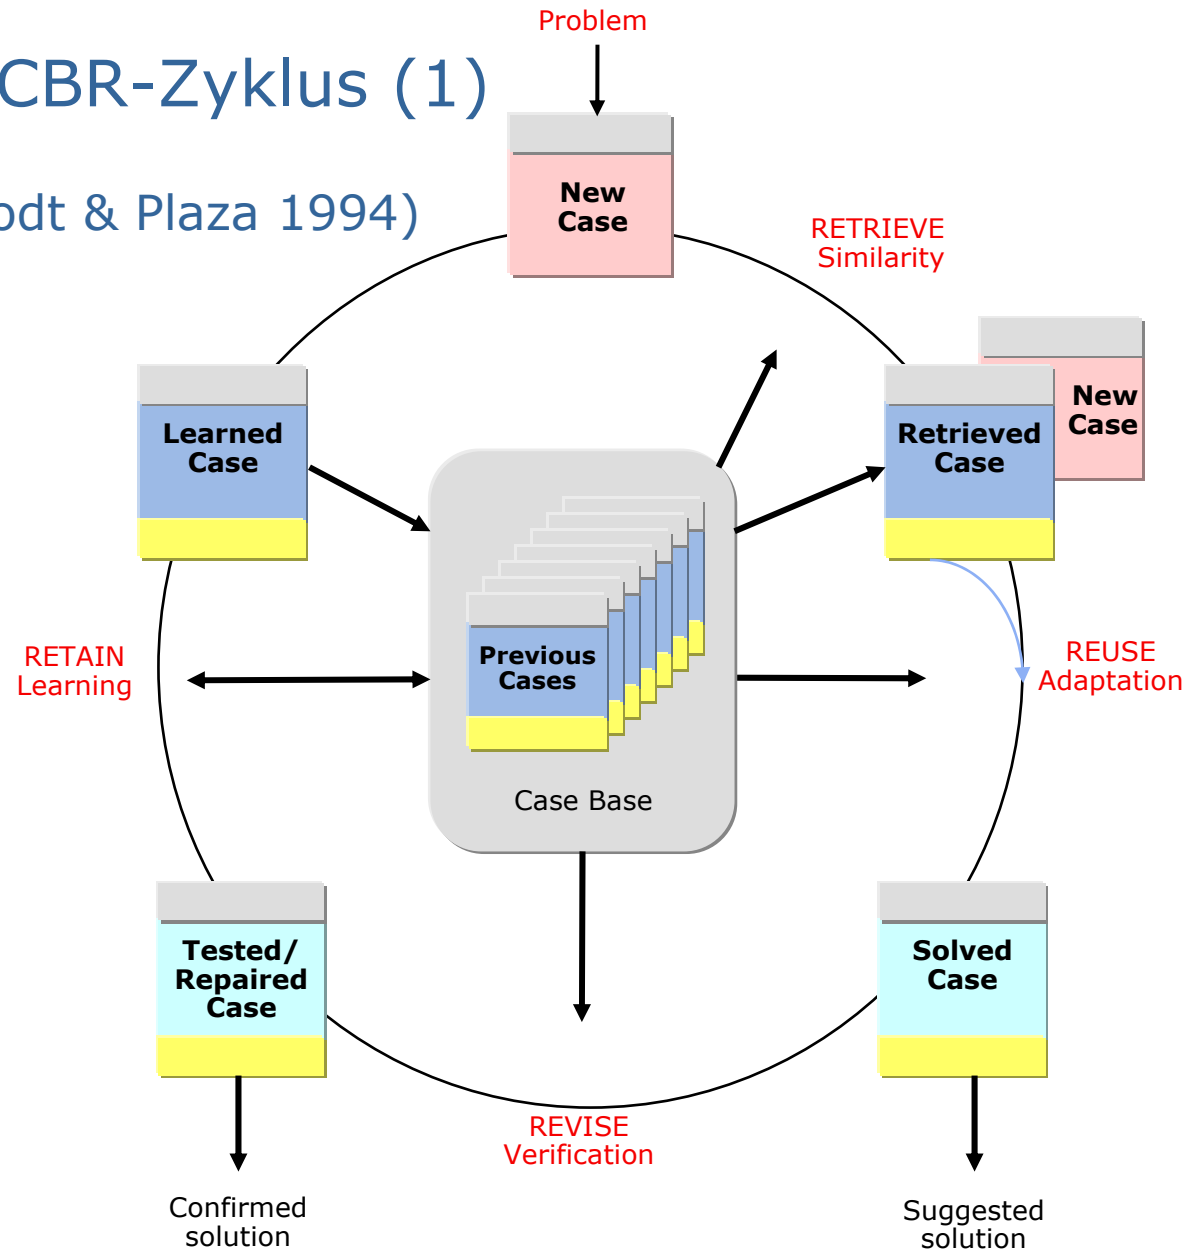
CBR-Zyklus (1)

odt & Plaza 1994)

Problem

New Case

RETRIEVE Similarity

New Case

Learned Case

Retrieved Case

Previous Cases

Case Base

RETAIN Learning

REUSE Adaptation

Tested/ Repaired Case

Solved Case

REVISE Verification

Confirmed solution

Suggested solution